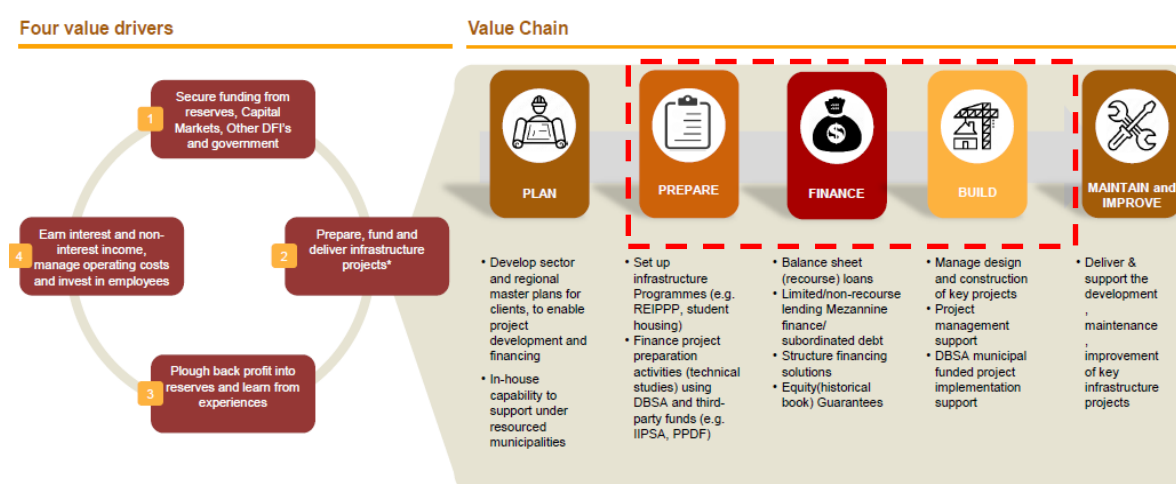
Four value drivers

1 Secure funding from reserves, Capital Markets, Other DFI's and government

2 Prepare, fund and deliver infrastructure projects*

3 Plough back profit into reserves and learn from experiences

4 Earn interest and non-interest income, manage operating costs and invest in employees

Value Chain

PLAN

PREPARE

FINANCE

BUILD

MAINTAIN and IMPROVE

• Develop sector and regional master plans for clients, to enable project development and financing
• In-house capability to support under resourced municipalities

• Set up infrastructure Programmes (e.g. REIPPP, student housing)
• Finance project preparation activities (technical studies) using DBSA and third-party funds (e.g. IIPSA, PPDF)

• Balance sheet (recourse) loans
• Limited/non-recourse lending Mezzanine finance/ subordinated debt
• Structure financing solutions
• Equity(historical book) Guarantees

• Manage design and construction of key projects
• Project management support
• DBSA municipal funded project implementation support

• Deliver & support the development , maintenance , improvement of key infrastructure projects